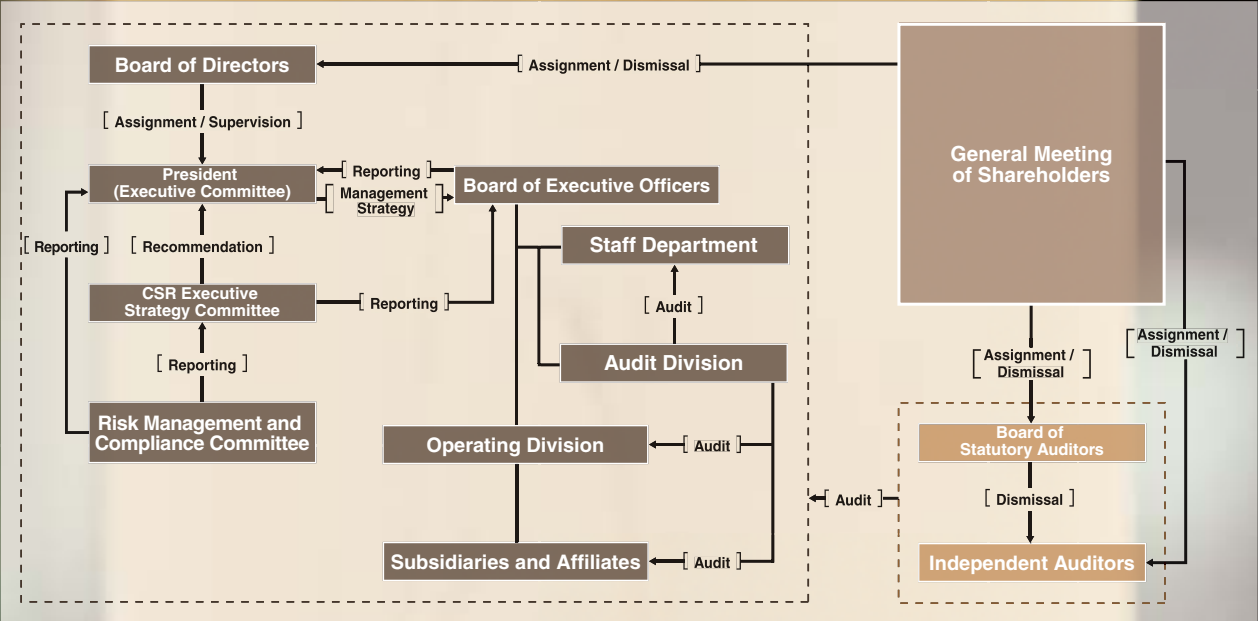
Board of Directors

Assignment / Dismissal

General Meeting of Shareholders

Assignment / Supervision

President (Executive Committee)

Reporting

Management Strategy

Board of Executive Officers

Reporting

Recommendation

Staff Department

Audit

CSR Executive Strategy Committee

Reporting

Audit Division

Reporting

Assignment / Dismissal

Assignment / Dismissal

Risk Management and Compliance Committee

Operating Division

Audit

Board of Statutory Auditors

Audit

Dismissal

Subsidiaries and Affiliates

Audit

Independent Auditors